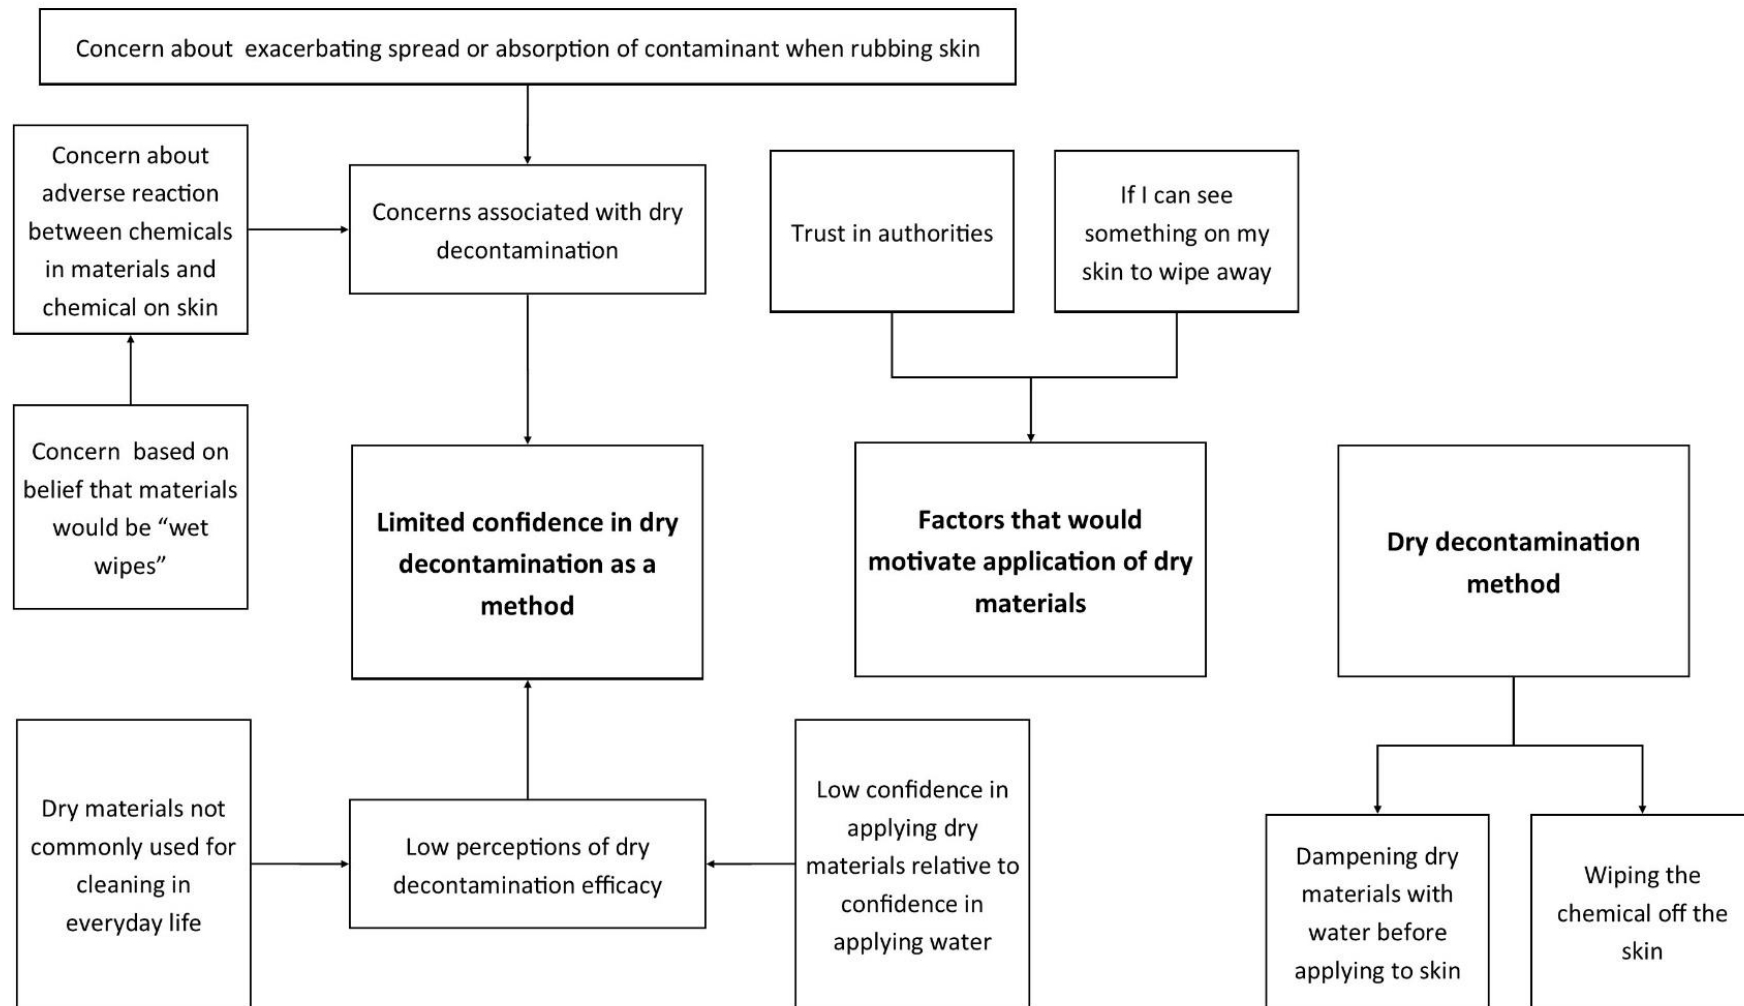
Concern about exacerbating spread or absorption of contaminant when rubbing skin

Concern about adverse reaction between chemicals in materials and chemical on skin

Concerns associated with dry decontamination

Trust in authorities

If I can see something on my skin to wipe away

Concern based on belief that materials would be "wet wipes"

**Limited confidence in dry decontamination as a method**

**Factors that would motivate application of dry materials**

**Dry decontamination method**

Dry materials not commonly used for cleaning in everyday life

Low perceptions of dry decontamination efficacy

Low confidence in applying dry materials relative to confidence in applying water

Dampening dry materials with water before applying to skin

Wiping the chemical off the skin